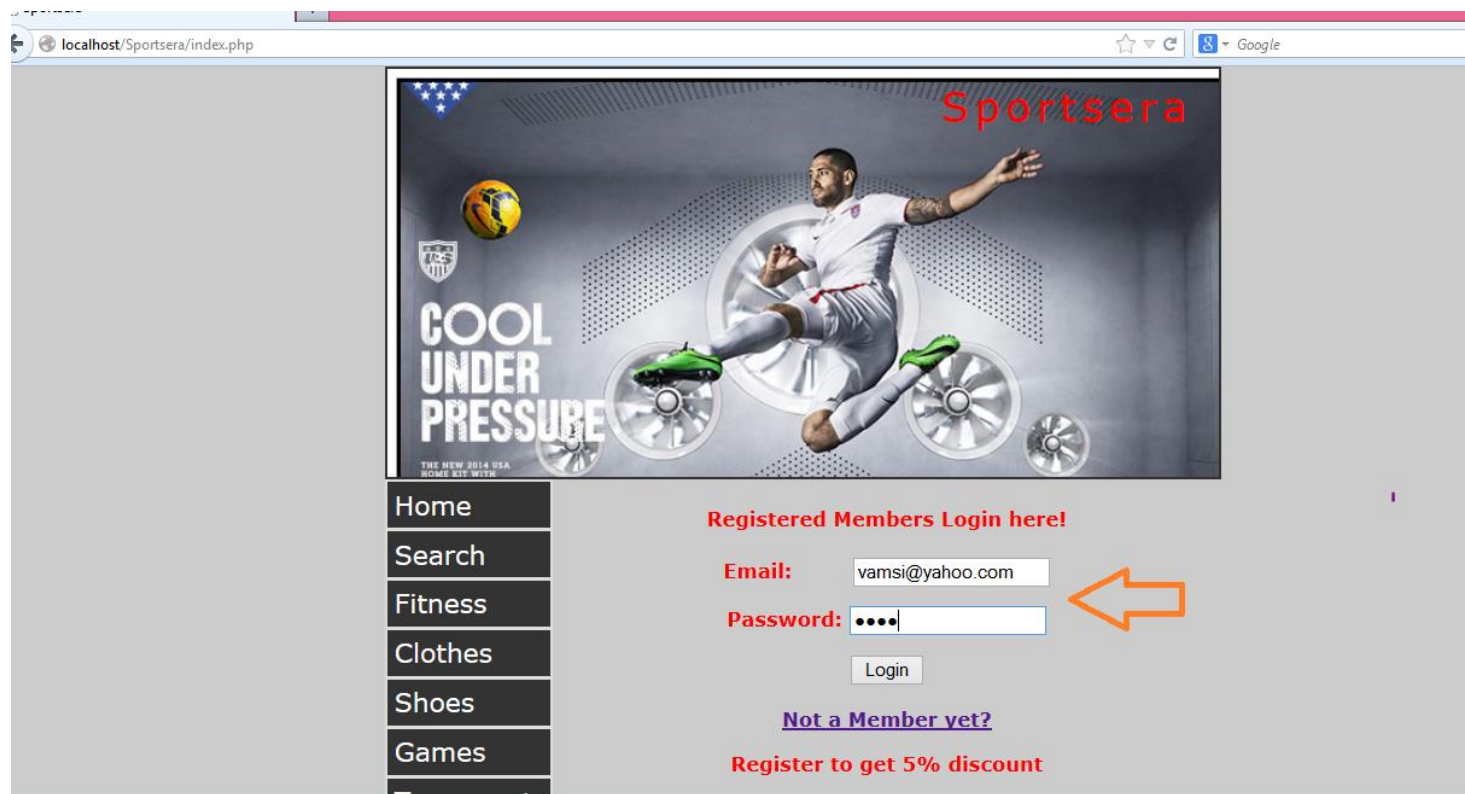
localhost/Sportsera/index.php

Google

Sportsera

COOL UNDER PRESSURE

THE NEW 2014 USA HOME KIT WITH

Home

Search

Fitness

Clothes

Shoes

Games

Registered Members Login here!

Email: vamsi@yahoo.com

Password: ••••

Login

Not a Member yet?

Register to get 5% discount